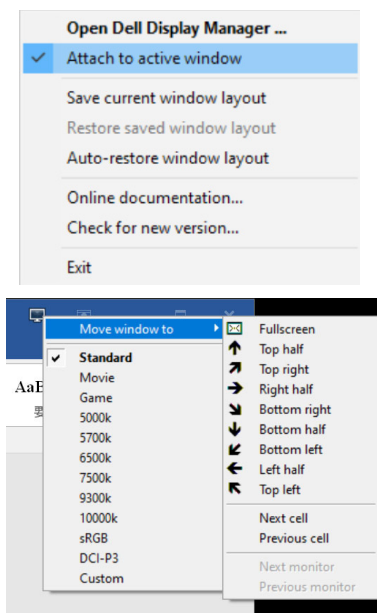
Open Dell Display Manager ...
Attach to active window
Save current window layout
Restore saved window layout
Auto-restore window layout
Online documentation...
Check for new version...
Exit

AaB

Move window to
Standard
Movie
Game
5000k
5700k
6500k
7500k
9300k
10000k
sRGB
DCI-P3
Custom

Fullscreen
Top half
Top right
Right half
Bottom right
Bottom half
Bottom left
Left half
Top left
Next cell
Previous cell
Next monitor
Previous monitor